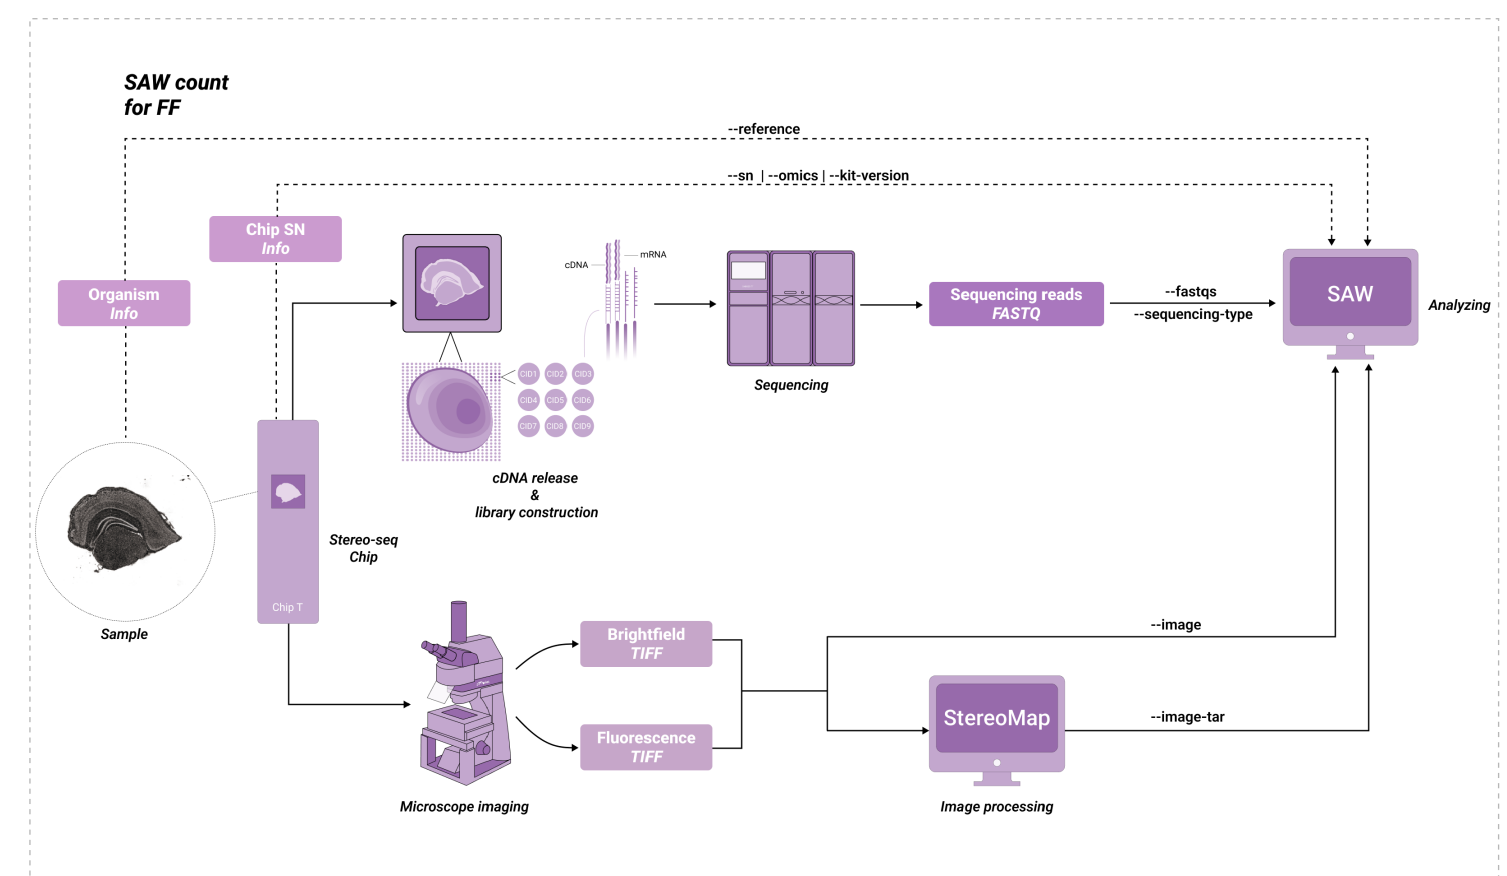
SAW count
for FF

--reference

--sn | --omics | --kit-version

Chip SN
Info

Organism
Info

cDNA

mRNA

CID1 CID2 CID3
CID4 CID5 CID6
CID7 CID8 CID9

cDNA release
&
library construction

Sequencing

Sequencing reads
FASTQ

--fastqs
--sequencing-type

SAW

Analyzing

Sample

Chip T

Stereo-seq
Chip

Brightfield
TIFF

Fluorescence
TIFF

Microscope imaging

--image

StereoMap

--image-tar

Image processing